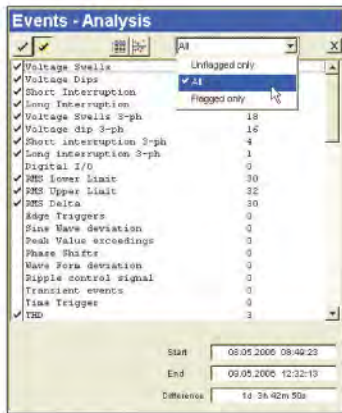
Events - Analysis

All

Unflagged only
All
Flagged only

X

| | |
|---|---|
| Voltage Swells | |
| Voltage Dips | |
| Short Interruption | |
| Long Interruption | |
| Voltage Swells 3-ph | 18 |
| Voltage dip 3-ph | 16 |
| Short interruption 3-ph | 4 |
| Long interruption 3-ph | 1 |
| Digital I/O | 0 |
| RMS Lower Limit | 30 |
| RMS Upper Limit | 32 |
| RMS Delta | 30 |
| Edge Triggers | 0 |
| Sine Wave deviation | 0 |
| Peak Value exceedings | 0 |
| Phase Shifts | 0 |
| Wave Form deviation | 0 |
| Ripple control signal | 0 |
| Transient events | 0 |
| Time Trigger | 0 |
| THD | 3 |

Start 08.05.2006 08:49:23
End 09.05.2006 12:32:13
Difference 1d 3h 42m 50s